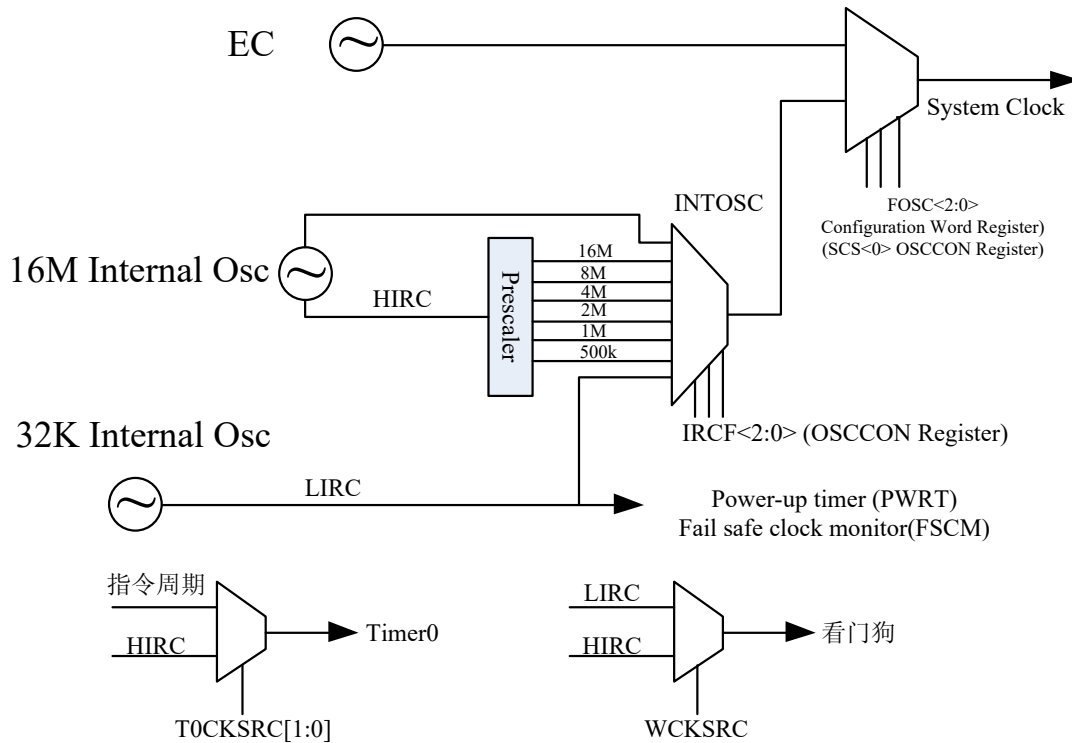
EC

System Clock

FOSC<2:0>
Configuration Word Register)
(SCS<0> OSCCON Register)

INTOSC

16M Internal Osc

HIRC

Prescaler

16M
8M
4M
2M
1M
500k

IRCF<2:0> (OSCCON Register)

32K Internal Osc

LIRC

Power-up timer (PWRT)
Fail safe clock monitor(FSCM)

指令周期

HIRC

Timer0

T0CKSRC[1:0]

LIRC

HIRC

看门狗

WCKSRC